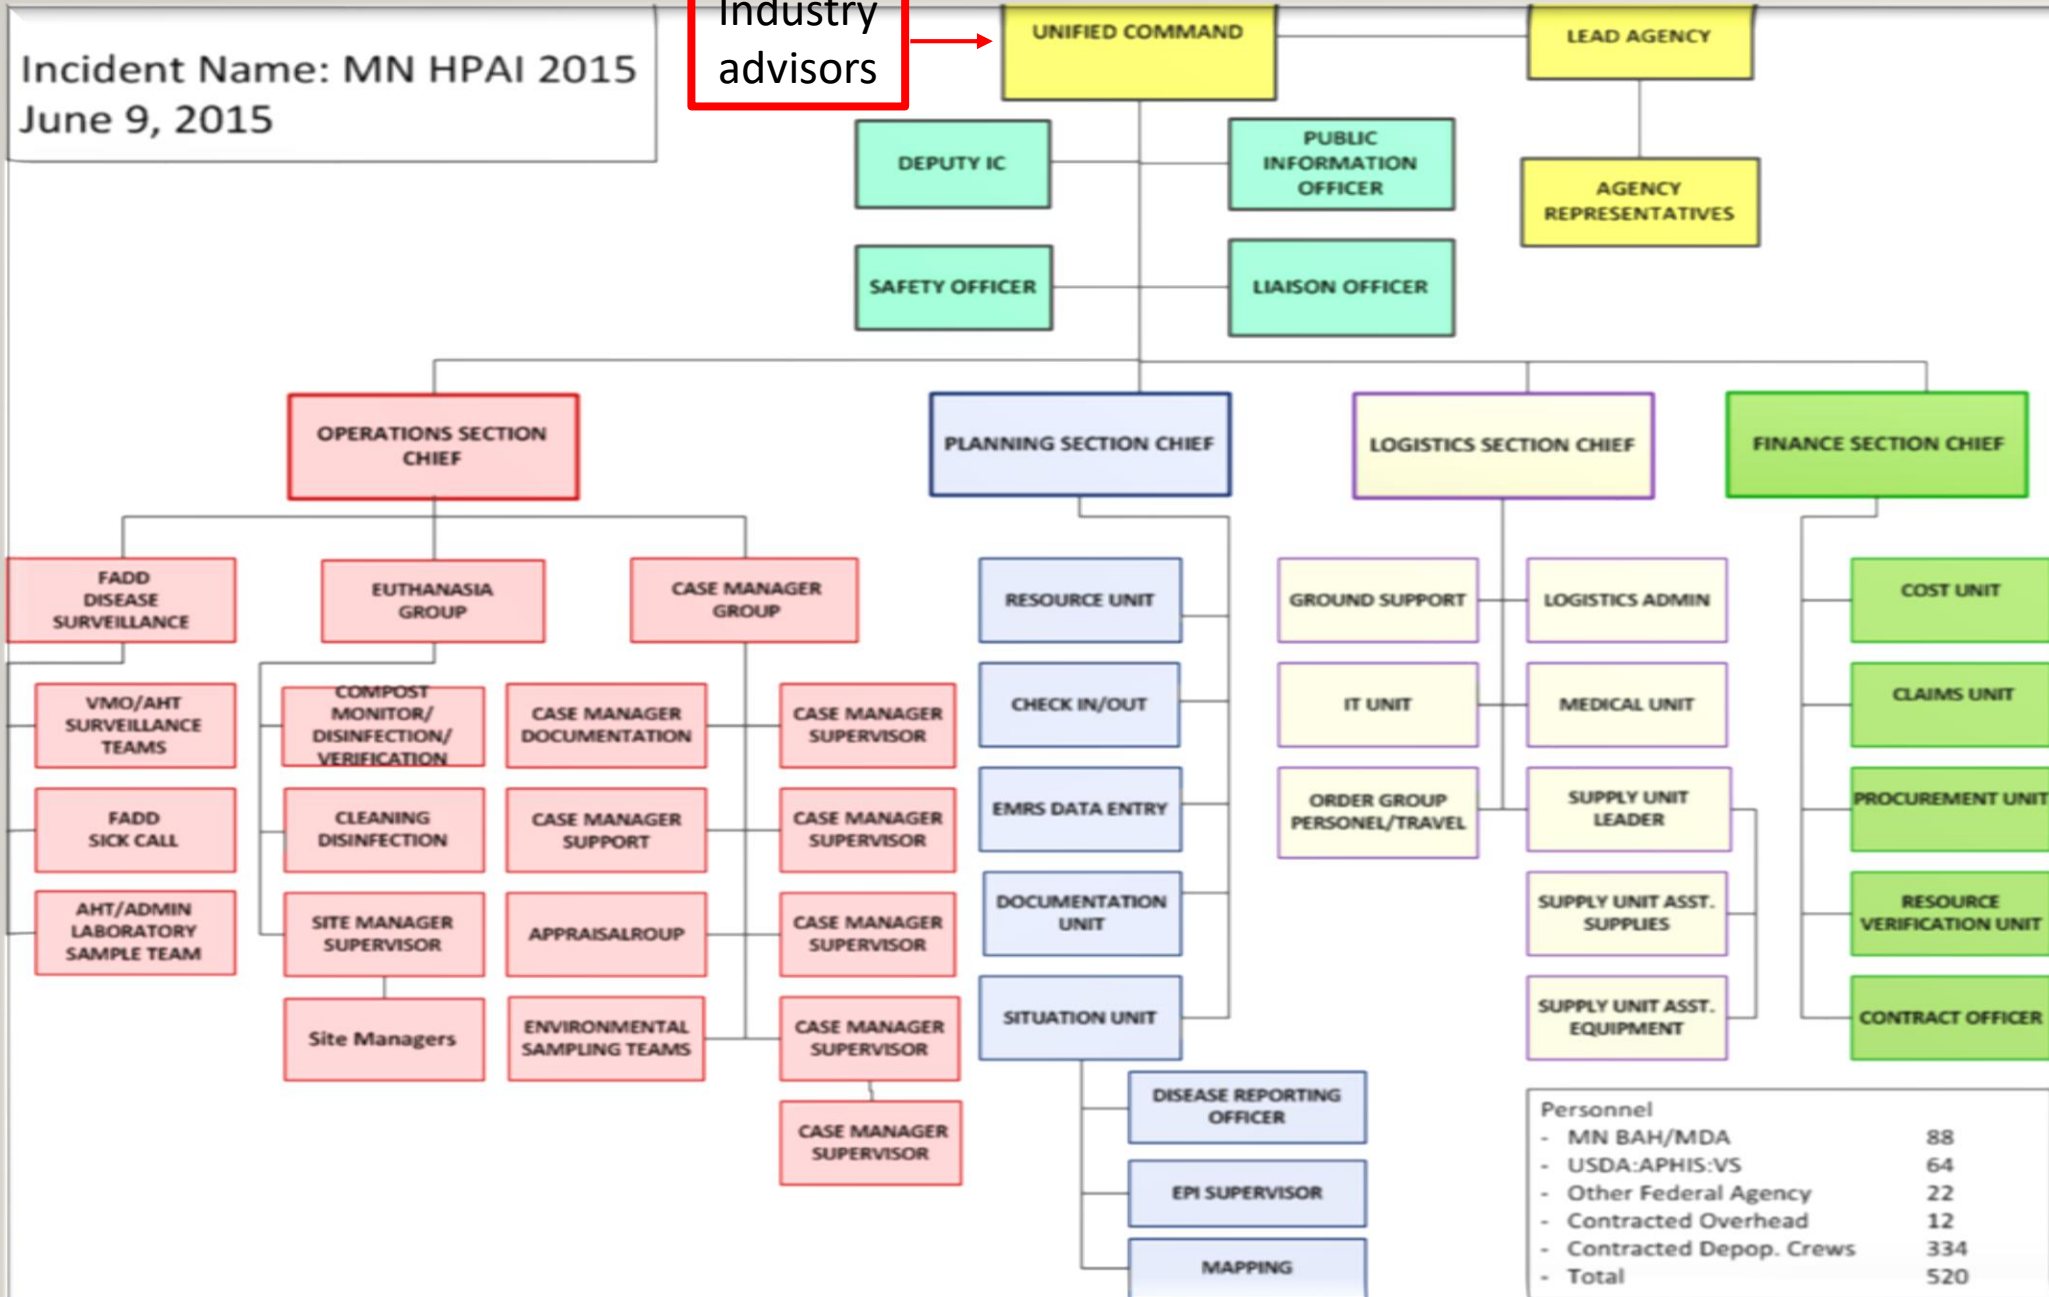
Incident Name: MN HPAI 2015
June 9, 2015

Industry advisors

UNIFIED COMMAND

LEAD AGENCY

DEPUTY IC

PUBLIC INFORMATION OFFICER

AGENCY REPRESENTATIVES

SAFETY OFFICER

LIAISON OFFICER

OPERATIONS SECTION CHIEF

PLANNING SECTION CHIEF

LOGISTICS SECTION CHIEF

FINANCE SECTION CHIEF

FADD DISEASE SURVEILLANCE

EUTHANASIA GROUP

CASE MANAGER GROUP

VMO/AHT SURVEILLANCE TEAMS

FADD SICK CALL

AHT/ADMIN LABORATORY SAMPLE TEAM

COMPOST MONITOR/ DISINFECTION/ VERIFICATION

CLEANING DISINFECTION

SITE MANAGER SUPERVISOR

Site Managers

CASE MANAGER DOCUMENTATION

CASE MANAGER SUPPORT

APPRAISALROUP

ENVIRONMENTAL SAMPLING TEAMS

CASE MANAGER SUPERVISOR

CASE MANAGER SUPERVISOR

CASE MANAGER SUPERVISOR

CASE MANAGER SUPERVISOR

CASE MANAGER SUPERVISOR

RESOURCE UNIT

CHECK IN/OUT

EMRS DATA ENTRY

DOCUMENTATION UNIT

SITUATION UNIT

DISEASE REPORTING OFFICER

EPI SUPERVISOR

MAPPING

GROUND SUPPORT

IT UNIT

ORDER GROUP PERSONEL/TRAVEL

LOGISTICS ADMIN

MEDICAL UNIT

SUPPLY UNIT LEADER

SUPPLY UNIT ASST. SUPPLIES

SUPPLY UNIT ASST. EQUIPMENT

COST UNIT

CLAIMS UNIT

PROCUREMENT UNIT

RESOURCE VERIFICATION UNIT

CONTRACT OFFICER

Personnel
- MN BAH/MDA 88
- USDA:APHIS:VS 64
- Other Federal Agency 22
- Contracted Overhead 12
- Contracted Depop. Crews 334
- Total 520